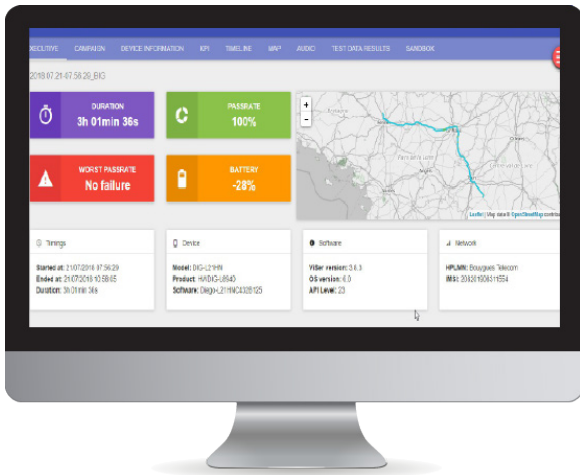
XECUTIVE CAMPAIGN DEVICE INFORMATION KPI TIMELINE MAP AUDIO TEST DATA RESULTS SANDBOX

2018.07.21-07.56.28_BIG

DURATION
3h 01min 36s

PASSRATE
100%

WORST PASSRATE
No failure

BATTERY
-28%

+
-

Leaflet | Map data © OpenStreetMap contrib

Timings
Started at: 21/07/2018 07:56:29
Ended at: 21/07/2018 10:58:05
Duration: 3h 01min 36s

Device
Model: DIG-L21HN
Product: HWDIG-L8940
Software: Dlego-L21HNC432B125

Software
ViBer version: 3.6.3
OS version: 6.0
API Level: 23

Network
HPLMN: Bouygues Telecom
IMSI: 208201506811554